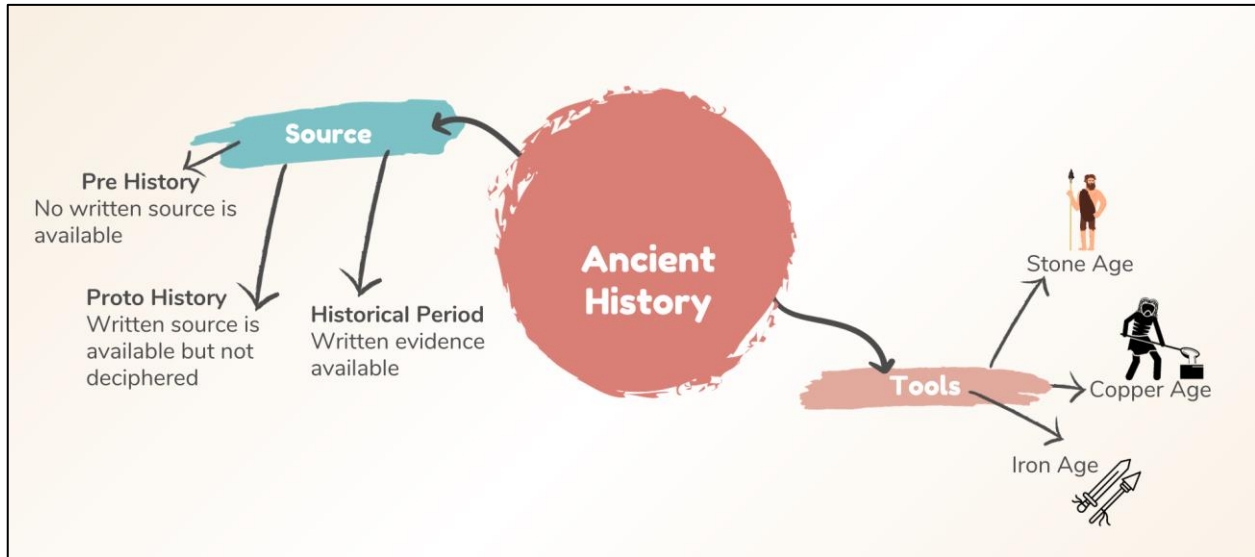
Source

Pre History
No written source is available

Proto History
Written source is available but not deciphered

Historical Period
Written evidence available

Ancient History

Tools

Stone Age

Copper Age

Iron Age